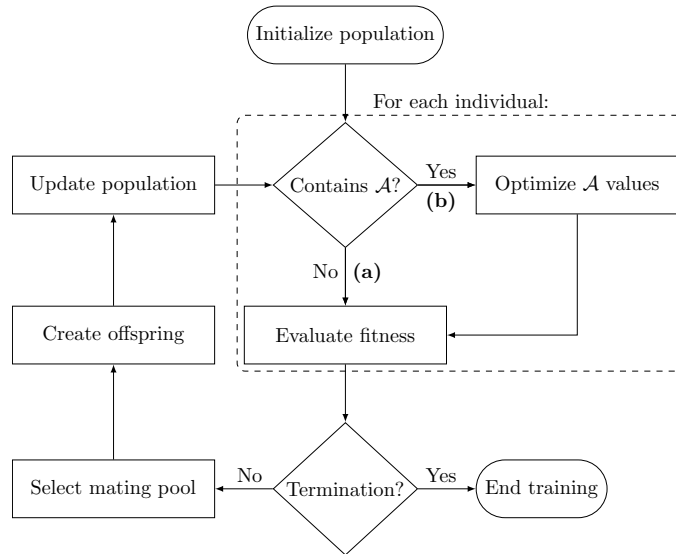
Initialize population

For each individual:

Update population

Contains $\mathcal{A}$?

Yes

**(b)**

Optimize $\mathcal{A}$ values

No

**(a)**

Create offspring

Evaluate fitness

Select mating pool

No

Termination?

Yes

End training